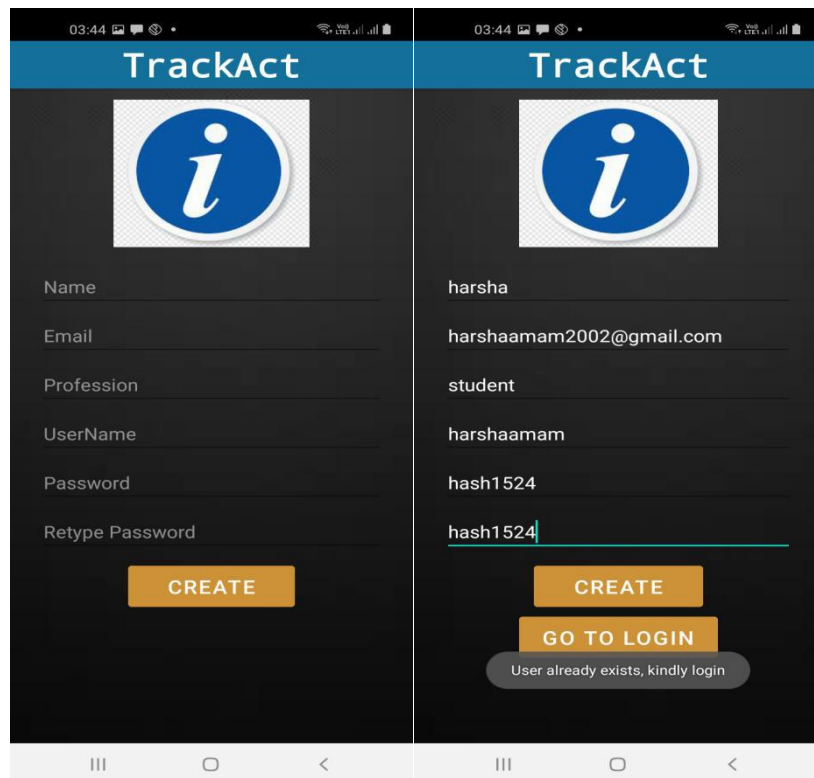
03:44

TrackAct

i

Name

Email

Profession

UserName

Password

Retype Password

CREATE

03:44

TrackAct

i

harsha

harshaamam2002@gmail.com

student

harshaamam

hash1524

hash1524

CREATE

GO TO LOGIN

User already exists, kindly login